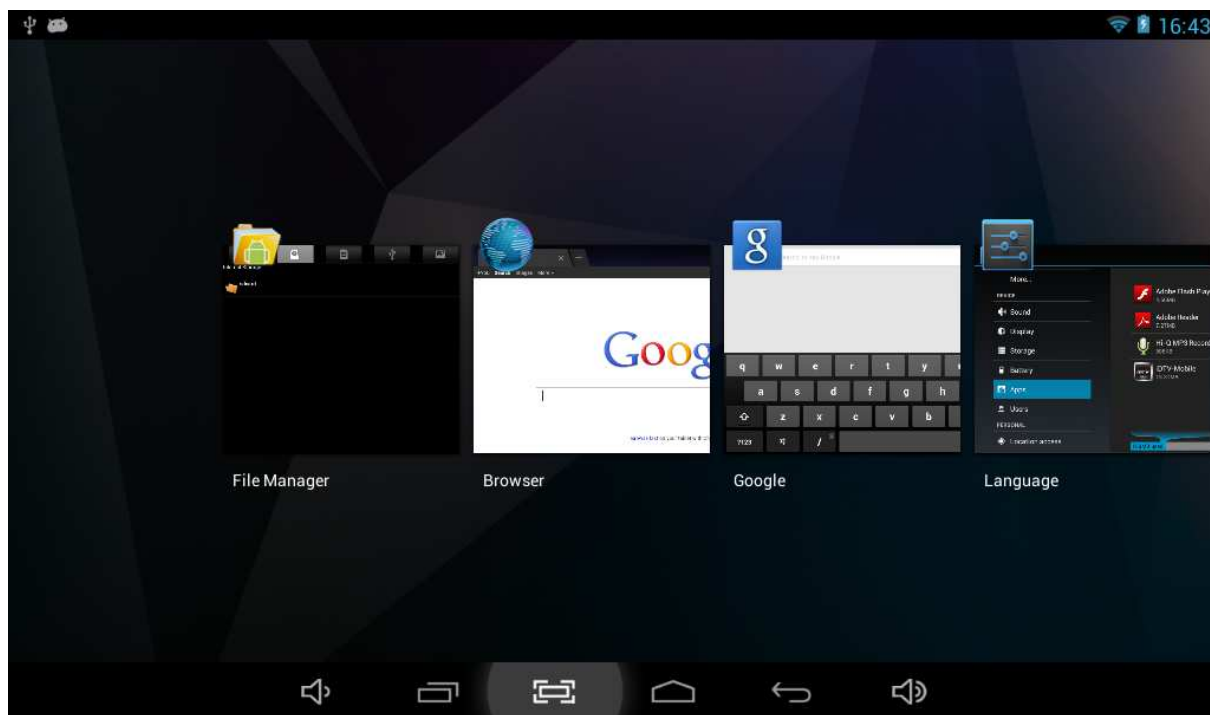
16:43

File Manager

Browser

Goog

Google

q w e r t y
a s d f g h
z x c v b
?123

Language

More...
Sound
Display
Storage
Battery
Apps
Users
PERSONAL
Location access

Adobe Flash Play
Adobe Reader
Hi-Q MP3 Record
IPTV-Mobile